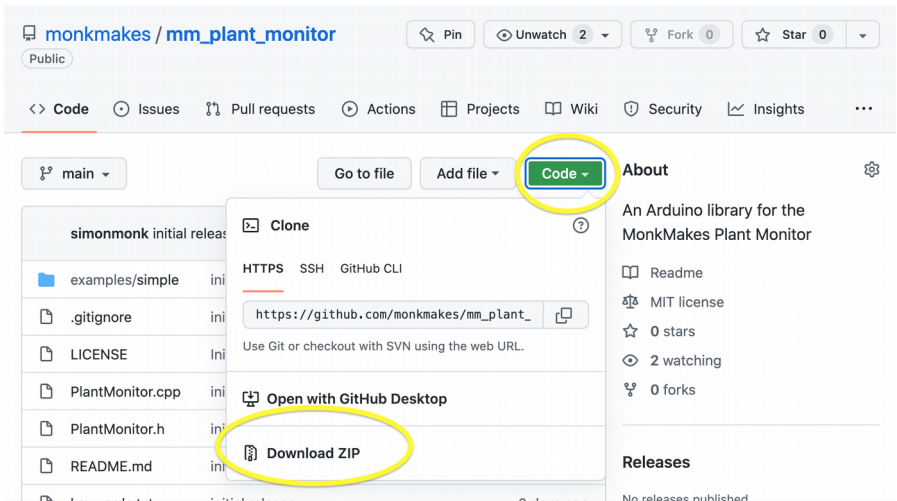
monkmakes / mm_plant_monitor
Public

Pin
Unwatch 2
Fork 0
Star 0

Code
Issues
Pull requests
Actions
Projects
Wiki
Security
Insights
...

main
Go to file
Add file
Code

simonmonk initial releas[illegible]

examples/simple ini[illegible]
.gitignore ini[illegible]
LICENSE Ini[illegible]
PlantMonitor.cpp ini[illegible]
PlantMonitor.h ini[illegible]
README.md ini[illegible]

Clone
HTTPS SSH GitHub CLI
https://github.com/monkmakes/mm_plant_
Use Git or checkout with SVN using the web URL.

Open with GitHub Desktop

Download ZIP

About
An Arduino library for the MonkMakes Plant Monitor
Readme
MIT license
0 stars
2 watching
0 forks

Releases
No releases published